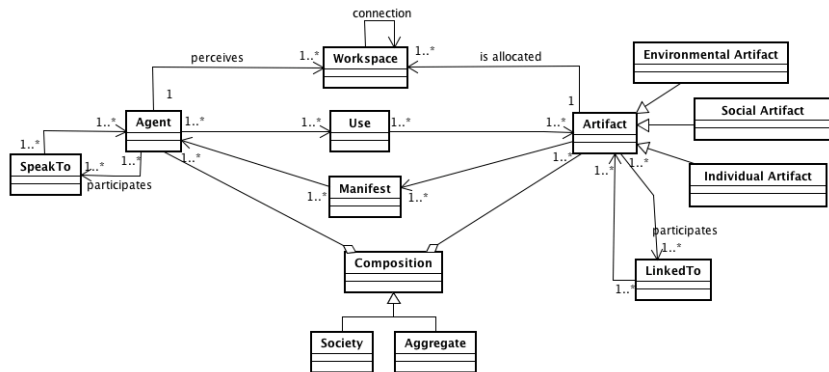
connection

Workspace

1..*

1..*

perceives

is allocated

Environmental Artifact

1

1

Social Artifact

1..*

Agent

1..*

1..*

Use

1..*

1..*

Artifact

1..*

SpeakTo

1..*

1..*

1..*

1..*

1..*

Individual Artifact

participates

Manifest

1..*

1..*

1..*

participates

1..*

LinkedTo

1..*

Composition

Society

Aggregate